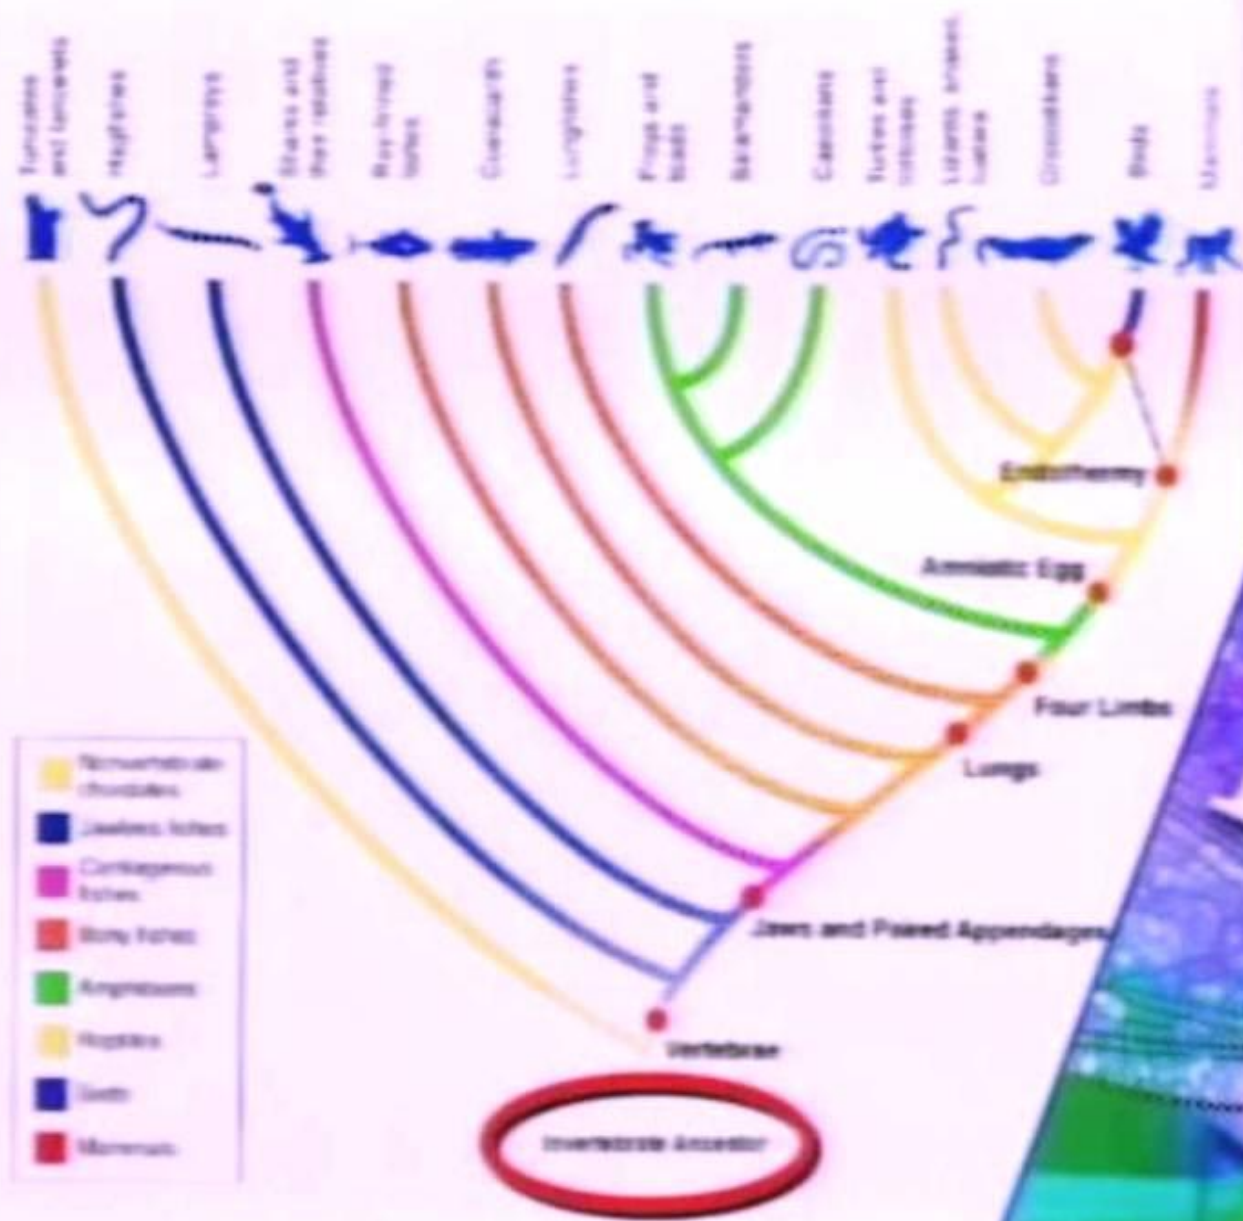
Tunicates and lancelets
Hagfishes
Lampreys
Sharks and their relatives
Ray-finned fishes
Coelacanth
Lungfishes
Frogs and toads
Salamanders
Caecilians
Turtles and tortoises
Lizards, snakes, tuatara
Crocodilians
Birds
Mammals

Endothermy
Amniotic Egg
Four Limbs
Lungs
Jaws and Paired Appendages
Vertebrae
Invertebrate Ancestor

Nonvertebrate chordates
Jawless fishes
Cartilaginous fishes
Bony fishes
Amphibians
Reptiles
Birds
Mammals